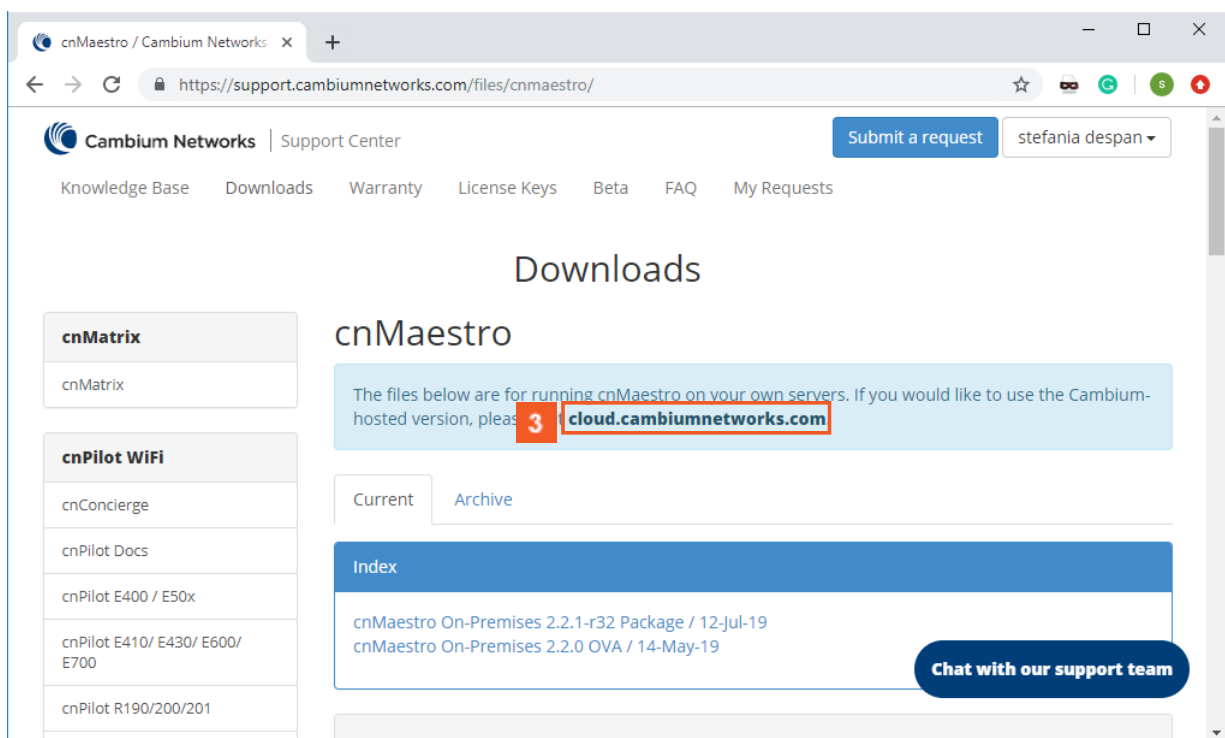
cnMaestro / Cambium Networks ×
+
https://support.cambiumnetworks.com/files/cnmaestro/
S

Cambium Networks | Support Center
Submit a request
stefania despan

Knowledge Base Downloads Warranty License Keys Beta FAQ My Requests

Downloads

cnMatrix
cnMatrix

cnPilot WiFi
cnConcierge
cnPilot Docs
cnPilot E400 / E50x
cnPilot E410/ E430/ E600/ E700
cnPilot R190/200/201

cnMaestro

The files below are for running cnMaestro on your own servers. If you would like to use the Cambium-hosted version, pleas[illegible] 3 cloud.cambiumnetworks.com

Current Archive

Index

cnMaestro On-Premises 2.2.1-r32 Package / 12-Jul-19
cnMaestro On-Premises 2.2.0 OVA / 14-May-19

Chat with our support team